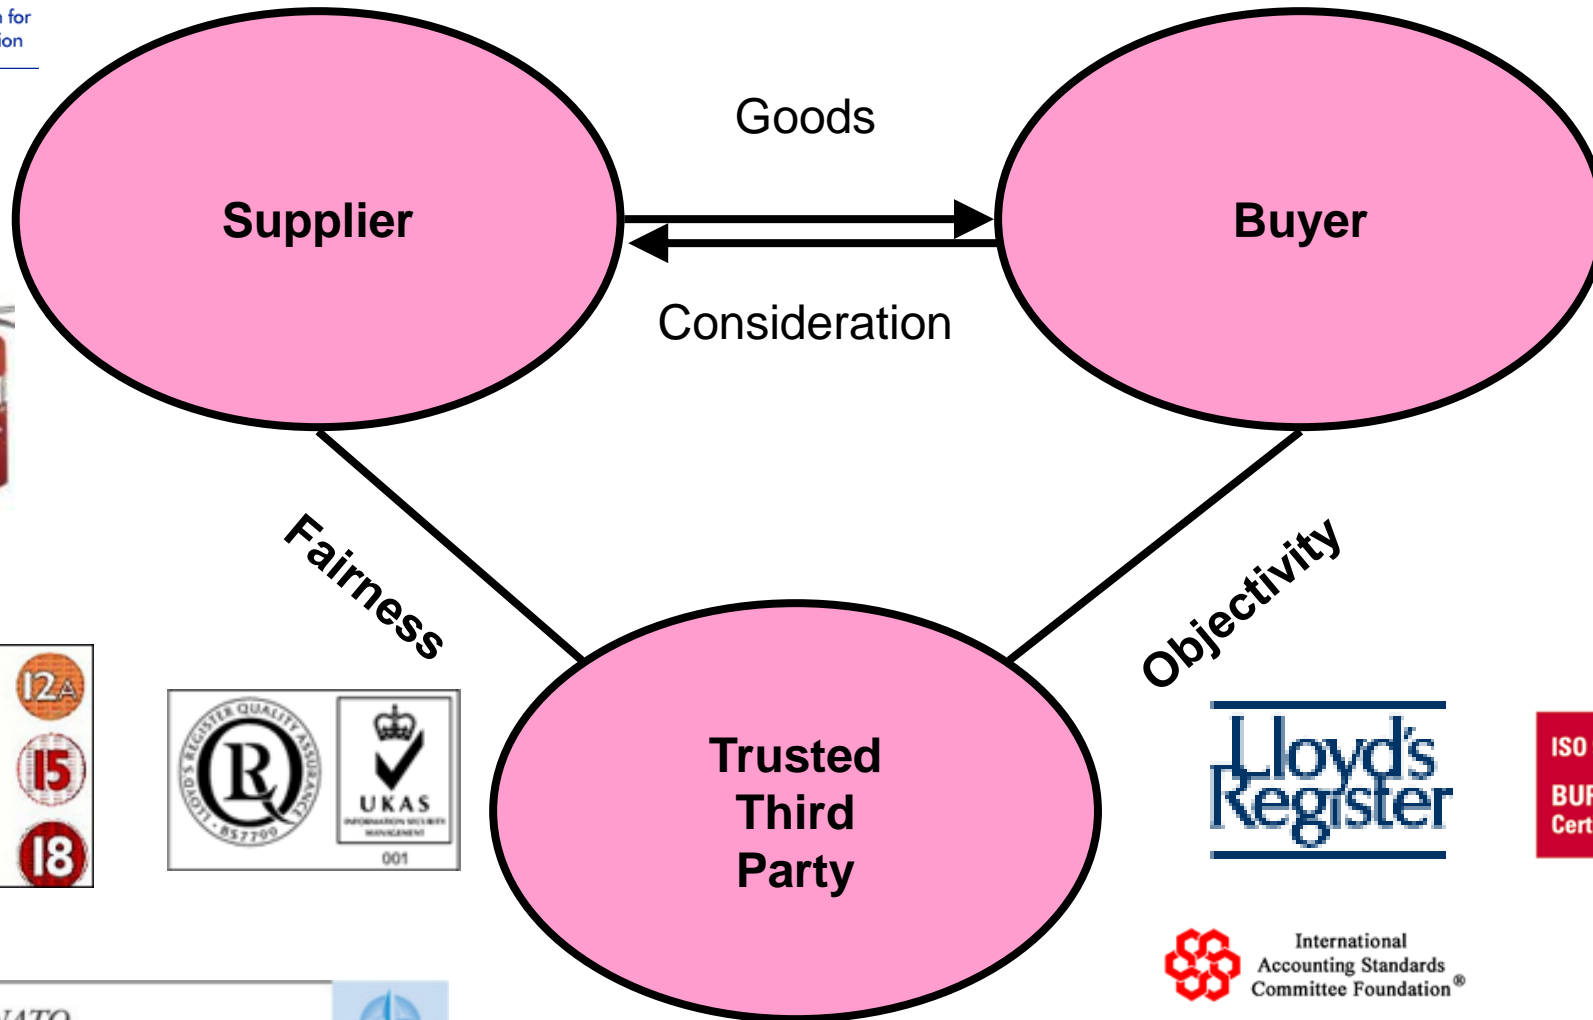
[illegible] for
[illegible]ion

Goods

Supplier

Buyer

Consideration

Fairness

Objectivity

Trusted Third Party

12A
15
18

LLOYD'S REGISTER QUALITY ASSURANCE
R
BS7799

UKAS
INFORMATION SECURITY MANAGEMENT
001

Lloyd's Register

ISO
BUR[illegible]
Cert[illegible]

International Accounting Standards Committee Foundation®

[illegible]ATO